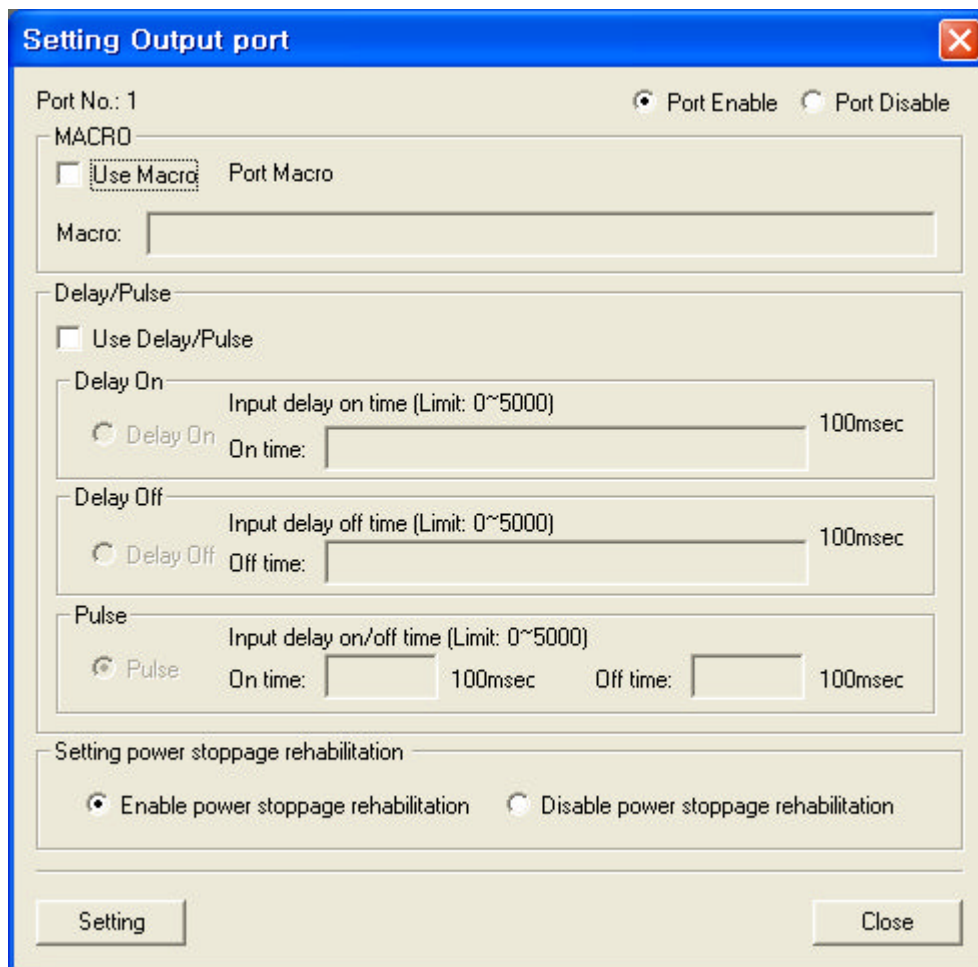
Setting Output port

Port No.: 1

Port Enable   Port Disable

MACRO

Use Macro   Port Macro

Macro:

Delay/Pulse

Use Delay/Pulse

Delay On

Input delay on time (Limit: 0~5000)

Delay On   On time:   100msec

Delay Off

Input delay off time (Limit: 0~5000)

Delay Off   Off time:   100msec

Pulse

Input delay on/off time (Limit: 0~5000)

Pulse   On time:   100msec   Off time:   100msec

Setting power stoppage rehabilitation

Enable power stoppage rehabilitation   Disable power stoppage rehabilitation

Setting

Close